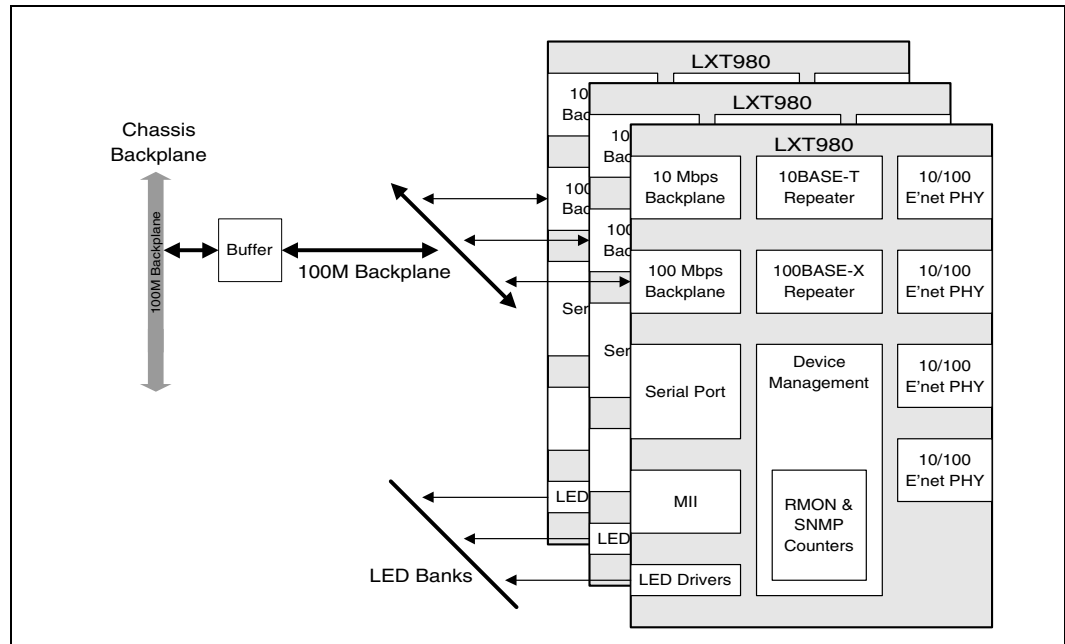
LXT980

10
Bac

LXT980

10
Bac

LXT980

Chassis Backplane

100M Backplane

Buffer

100M Backplane

10 Mbps Backplane

10BASE-T Repeater

10/100 E'net PHY

100
Bac

100
Bac

100 Mbps Backplane

100BASE-X Repeater

10/100 E'net PHY

Ser

Ser

Serial Port

Device Management

10/100 E'net PHY

10/100 E'net PHY

LED

LED

MII

RMON & SNMP Counters

LED Banks

LED Drivers